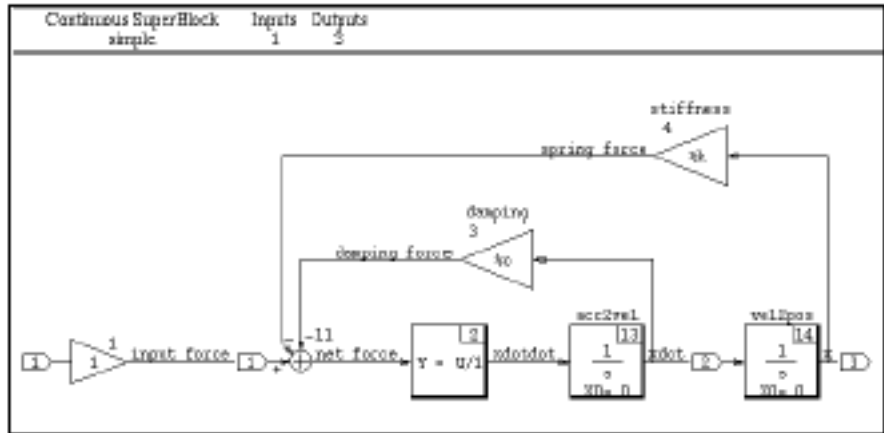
Continuous SuperBlock simple

Inputs 1

Outputs 3

stiffness
4

spring force

%k

damping
3

damping force

%c

1

1

input force

1

-

+

-11

net force

2

Y = U/1

xdotdot

acc2vel

13

$\frac{1}{s}$

X0= 0

xdot

2

vel2pos

14

$\frac{1}{s}$

X0= 0

x

3